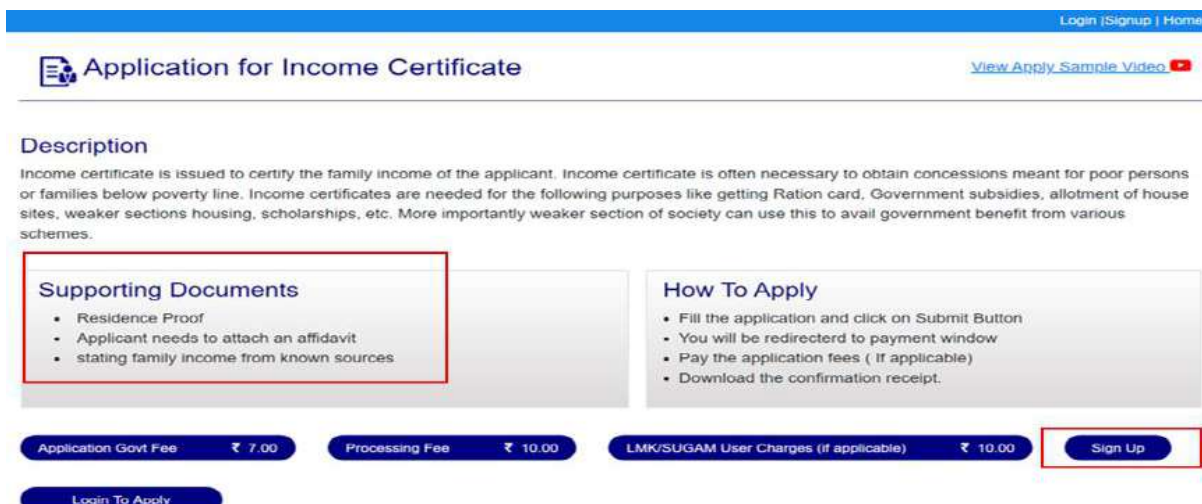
Login |Signup | Home

Application for Income Certificate

View Apply Sample Video

Description

Income certificate is issued to certify the family income of the applicant. Income certificate is often necessary to obtain concessions meant for poor persons or families below poverty line. Income certificates are needed for the following purposes like getting Ration card, Government subsidies, allotment of house sites, weaker sections housing, scholarships, etc. More importantly weaker section of society can use this to avail government benefit from various schemes.

Supporting Documents

- Residence Proof
- Applicant needs to attach an affidavit
- stating family income from known sources

How To Apply

- Fill the application and click on Submit Button
- You will be redirecterd to payment window
- Pay the application fees ( If applicable)
- Download the confirmation receipt.

Application Govt Fee ₹ 7.00

Processing Fee ₹ 10.00

LMK/SUGAM User Charges (if applicable) ₹ 10.00

Sign Up

Login To Apply